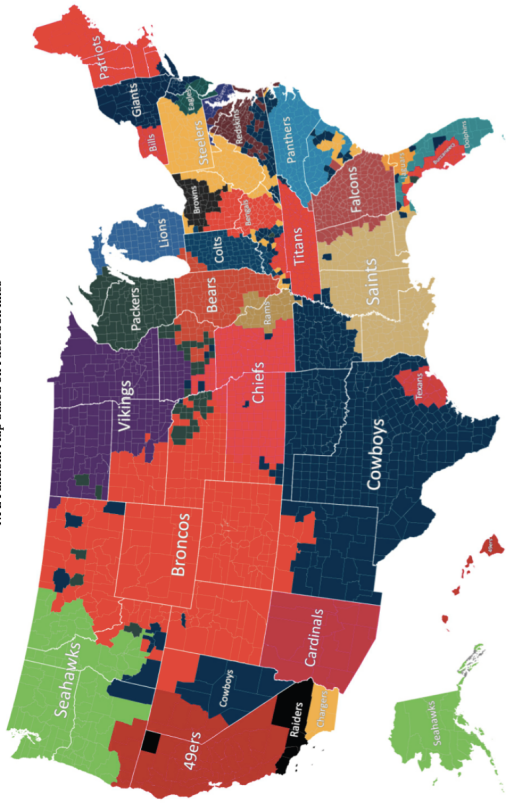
Patriots
Giants
Eagles
Bills
Steelers
Redskins
Panthers
Dolphins
Buccaneers
Jaguars
Falcons
Browns
Bengals
Lions
Colts
Titans
Saints
Packers
Bears
Rams
Chiefs
Vikings
Texans
Cowboys
Broncos
Cardinals
Seahawks
Cowboys
Chargers
Raiders
49ers
Seahawks